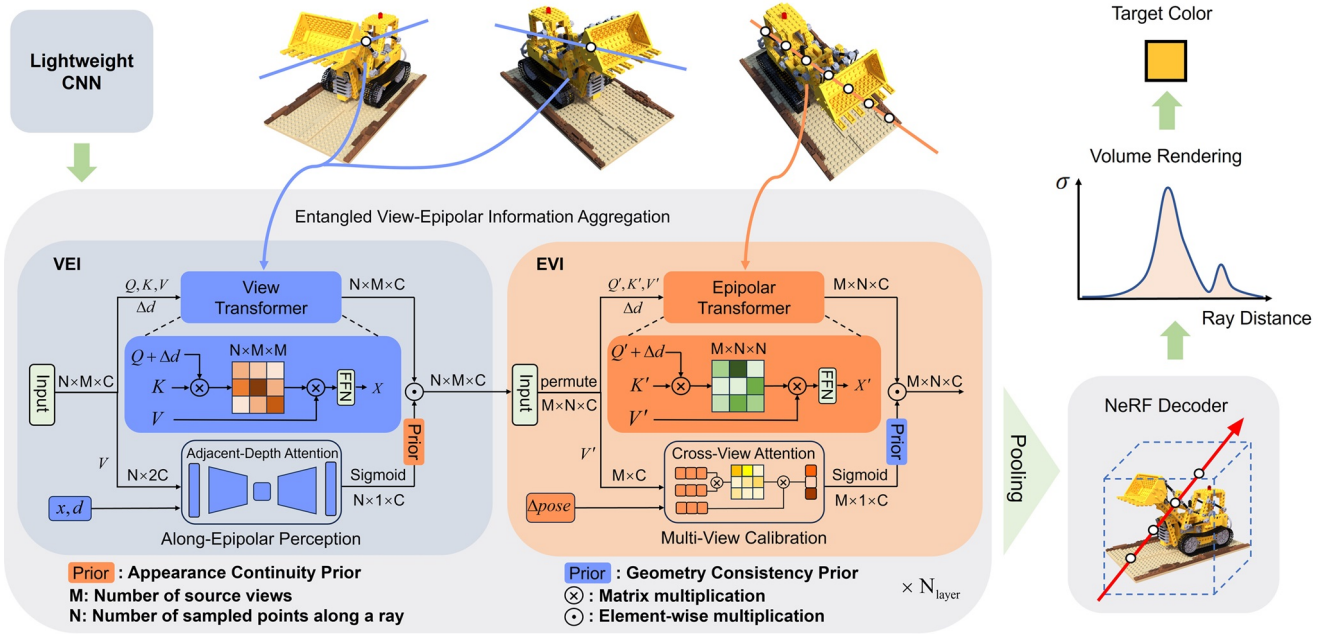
Lightweight CNN

Target Color

Volume Rendering

$\sigma$

Ray Distance

Entangled View-Epipolar Information Aggregation

VEI

$Q, K, V$

$\Delta d$

View Transformer

N×M×C

$Q+\Delta d$

N×M×M

$K$

$V$

FFN

$X$

Input

N×M×C

N×M×C

$V$

N×2C

Adjacent-Depth Attention

Sigmoid

N×1×C

Prior

$x, d$

Along-Epipolar Perception

EVI

$Q', K', V'$

$\Delta d$

Epipolar Transformer

M×N×C

$Q'+\Delta d$

M×N×N

$K'$

$V'$

FFN

$X'$

Input

permute

M×N×C

M×N×C

$V'$

M×C

Cross-View Attention

Sigmoid

M×1×C

Prior

$\Delta pose$

Multi-View Calibration

Pooling

NeRF Decoder

Prior : Appearance Continuity Prior

M: Number of source views

N: Number of sampled points along a ray

Prior : Geometry Consistency Prior

$\otimes$ : Matrix multiplication

$\odot$ : Element-wise multiplication

$\times$ N$_{\text{layer}}$